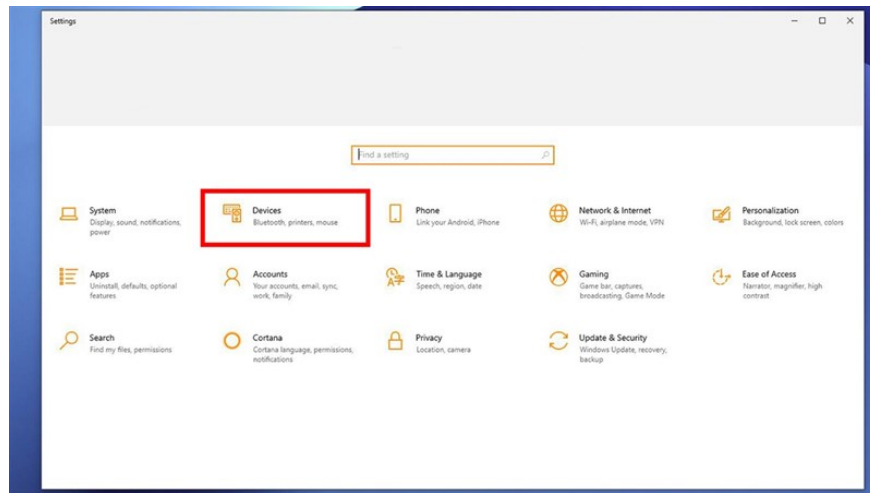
Settings

Find a setting

System
Display, sound, notifications, power

Devices
Bluetooth, printers, mouse

Phone
Link your Android, iPhone

Network & Internet
Wi-Fi, airplane mode, VPN

Personalization
Background, lock screen, colors

Apps
Uninstall, defaults, optional features

Accounts
Your accounts, email, sync, work, family

Time & Language
Speech, region, date

Gaming
Game bar, captures, broadcasting, Game Mode

Ease of Access
Narrator, magnifier, high contrast

Search
Find my files, permissions

Cortana
Cortana language, permissions, notifications

Privacy
Location, camera

Update & Security
Windows Update, recovery, backup